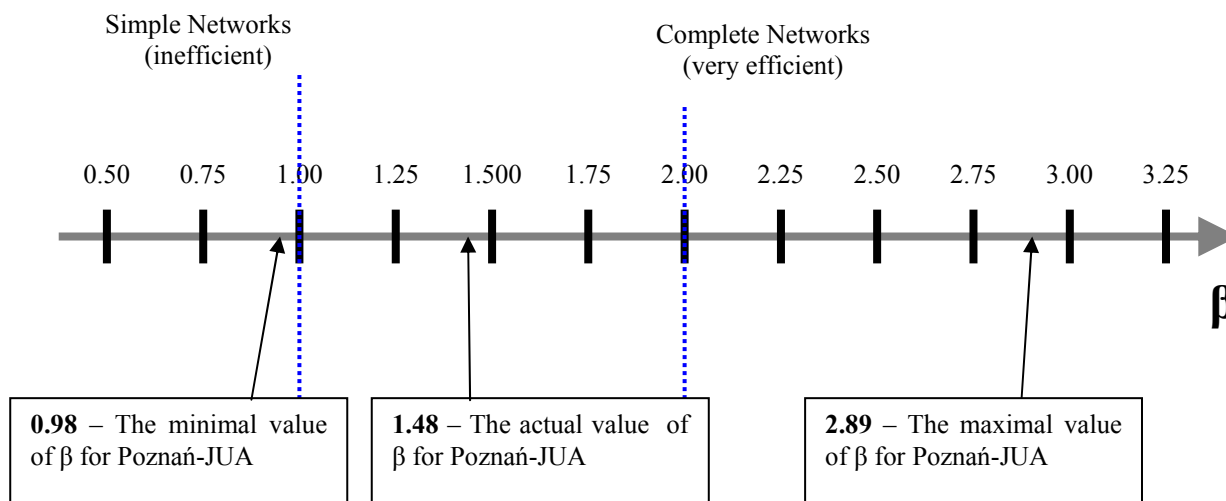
Simple Networks
(inefficient)

Complete Networks
(very efficient)

0.50 0.75 1.00 1.25 1.500 1.75 2.00 2.25 2.50 2.75 3.00 3.25

β

**0.98** – The minimal value of β for Poznań-JUA

**1.48** – The actual value of β for Poznań-JUA

**2.89** – The maximal value of β for Poznań-JUA